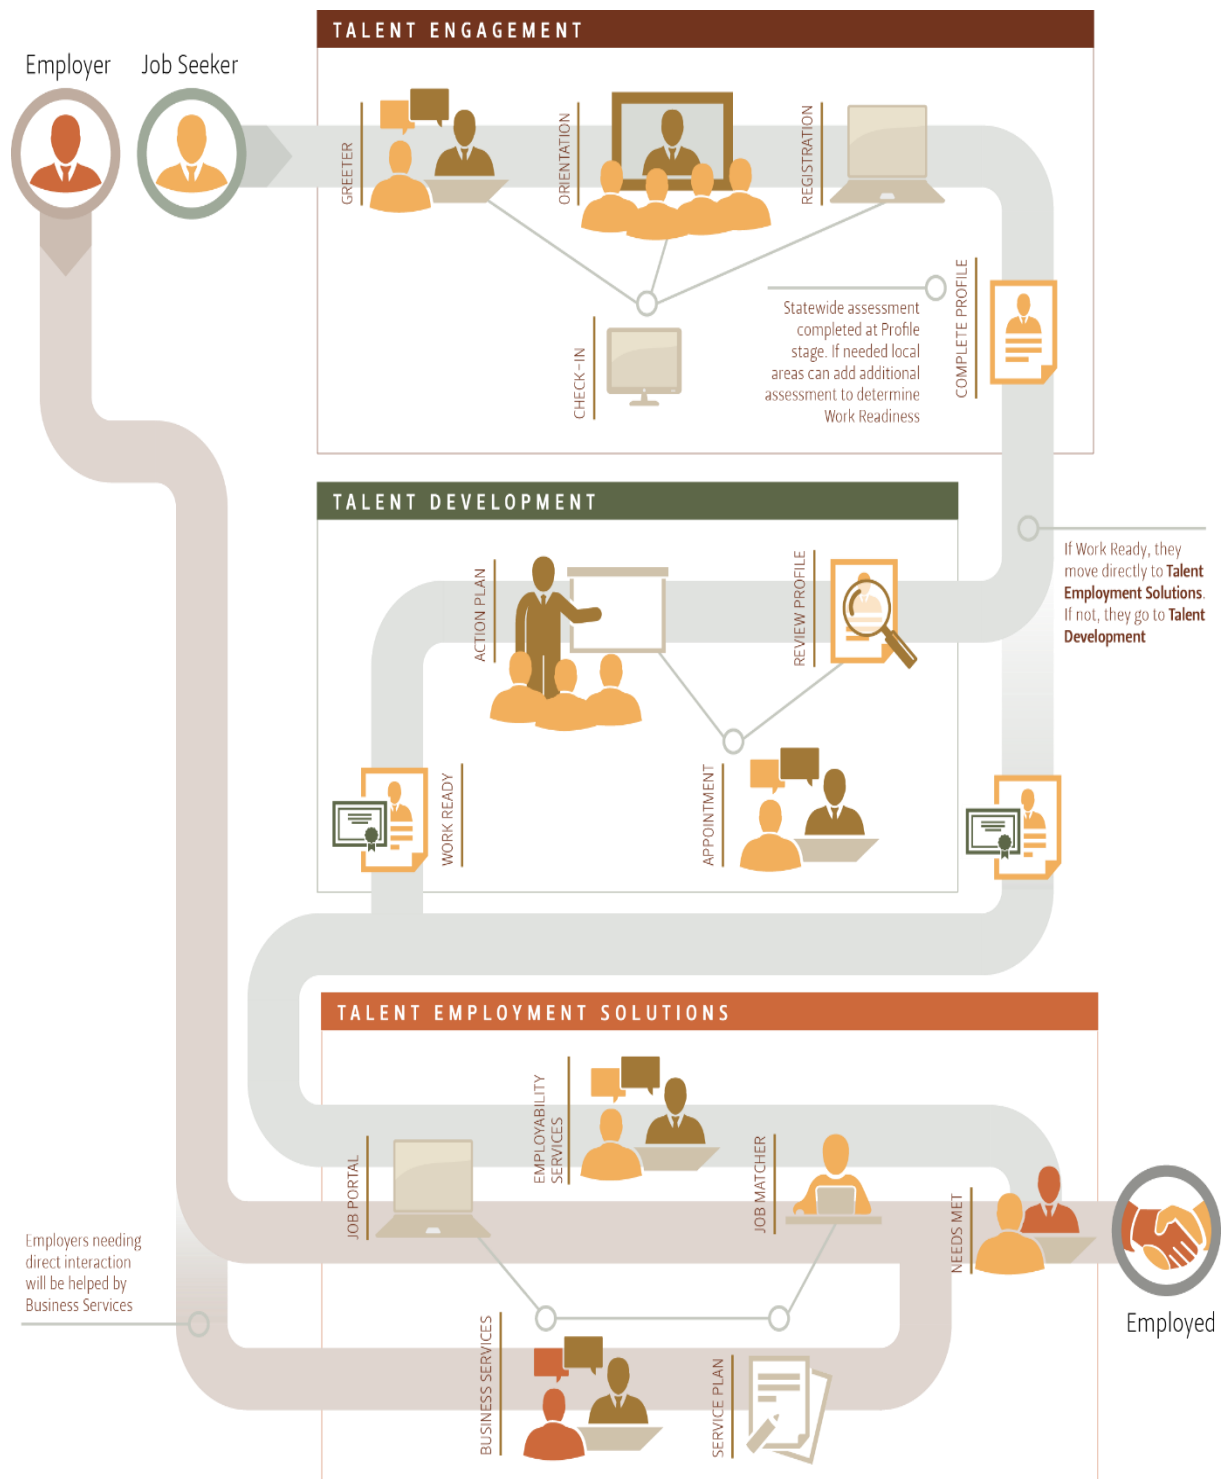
Employer

Job Seeker

TALENT ENGAGEMENT

GREETER

ORIENTATION

REGISTRATION

CHECK-IN

Statewide assessment completed at Profile stage. If needed local areas can add additional assessment to determine Work Readiness

COMPLETE PROFILE

If Work Ready, they move directly to Talent Employment Solutions. If not, they go to Talent Development

TALENT DEVELOPMENT

ACTION PLAN

REVIEW PROFILE

WORK READY

APPOINTMENT

TALENT EMPLOYMENT SOLUTIONS

EMPLOYABILITY SERVICES

JOB PORTAL

JOB MATCHER

NEEDS MET

Employed

Employers needing direct interaction will be helped by Business Services

BUSINESS SERVICES

SERVICE PLAN